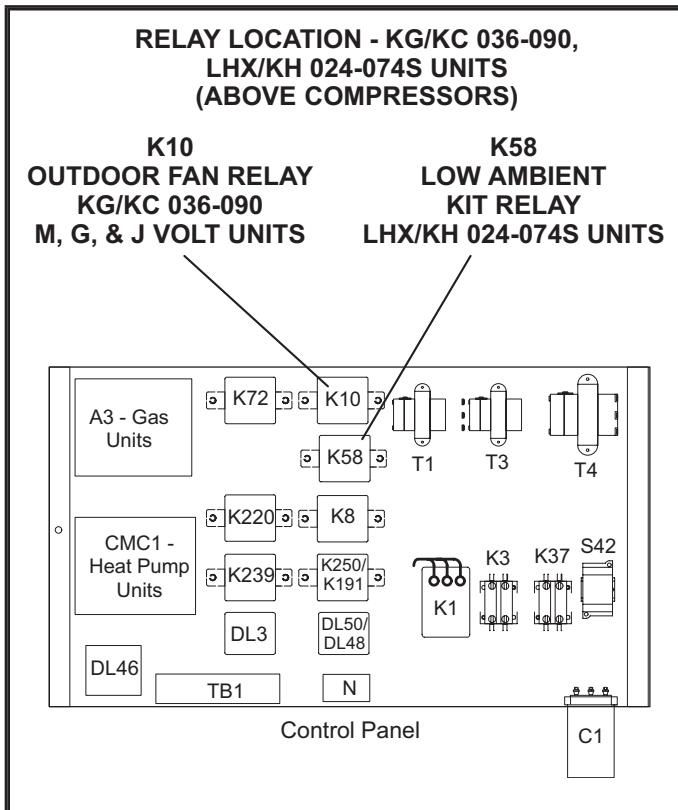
RELAY LOCATION - KG/KC 036-090, LHX/KH 024-074S UNITS (ABOVE COMPRESSORS)

K10
OUTDOOR FAN RELAY
KG/KC 036-090
M, G, & J VOLT UNITS

K58
LOW AMBIENT
KIT RELAY
LHX/KH 024-074S UNITS

A3 - Gas Units

K72

K10

K58

T1

T3

T4

CMC1 - Heat Pump Units

K220

K8

K239

K250/ K191

K1

K3

K37

S42

DL3

DL50/ DL48

DL46

TB1

N

Control Panel

C1